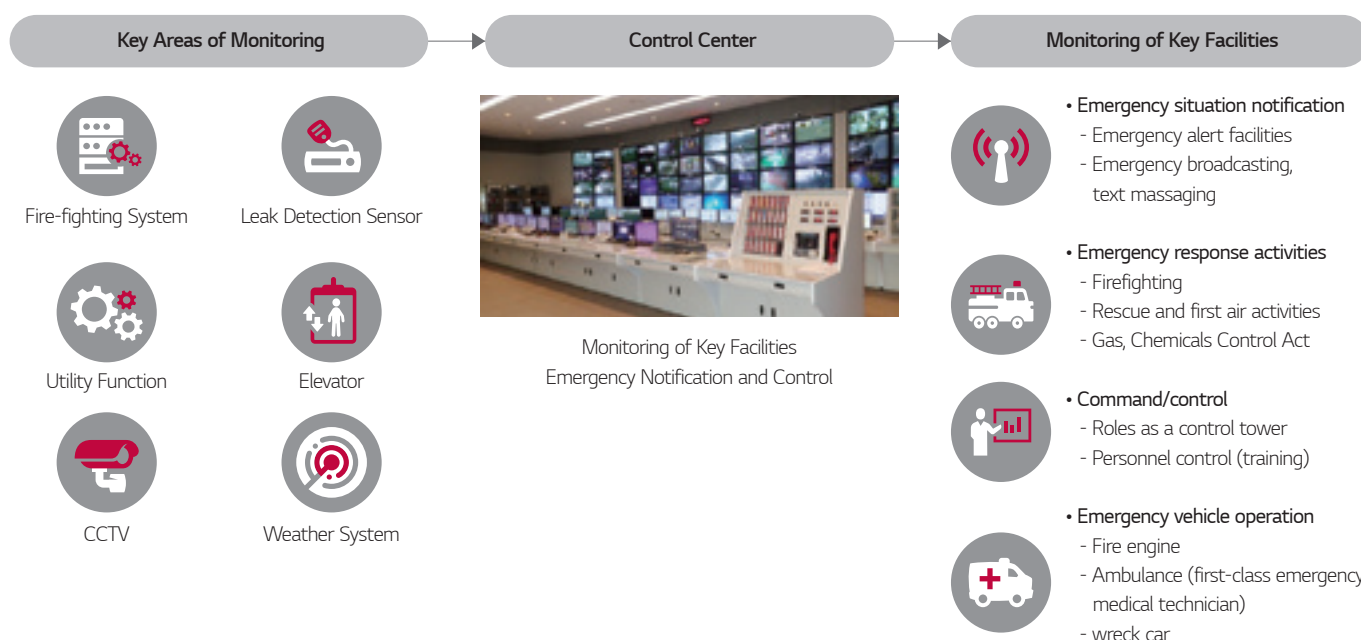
Key Areas of Monitoring

Control Center

Monitoring of Key Facilities

Fire-fighting System

Leak Detection Sensor

Utility Function

Elevator

CCTV

Weather System

Monitoring of Key Facilities
Emergency Notification and Control

• Emergency situation notification
- Emergency alert facilities
- Emergency broadcasting, text massaging

• Emergency response activities
- Firefighting
- Rescue and first air activities
- Gas, Chemicals Control Act

• Command/control
- Roles as a control tower
- Personnel control (training)

• Emergency vehicle operation
- Fire engine
- Ambulance (first-class emergency medical technician)
- wreck car